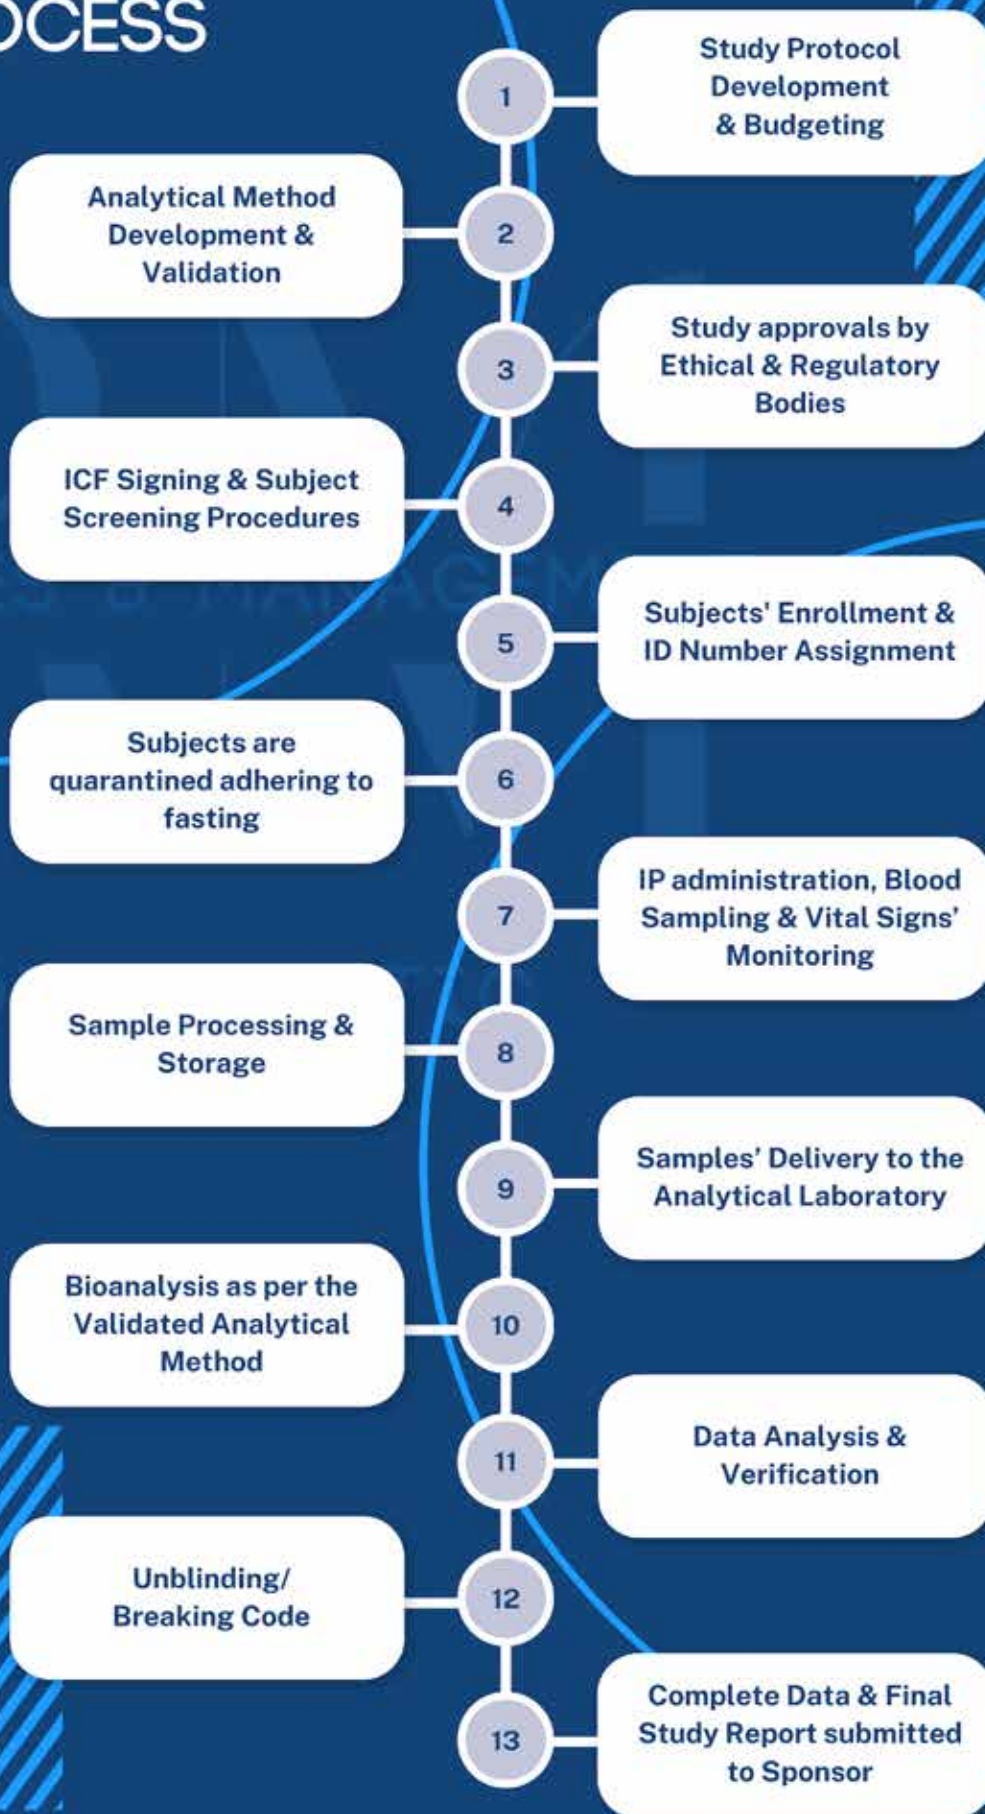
OCESS

1
Study Protocol Development & Budgeting

2
Analytical Method Development & Validation

3
Study approvals by Ethical & Regulatory Bodies

4
ICF Signing & Subject Screening Procedures

5
Subjects' Enrollment & ID Number Assignment

6
Subjects are quarantined adhering to fasting

7
IP administration, Blood Sampling & Vital Signs' Monitoring

8
Sample Processing & Storage

9
Samples' Delivery to the Analytical Laboratory

10
Bioanalysis as per the Validated Analytical Method

11
Data Analysis & Verification

12
Unblinding/ Breaking Code

13
Complete Data & Final Study Report submitted to Sponsor